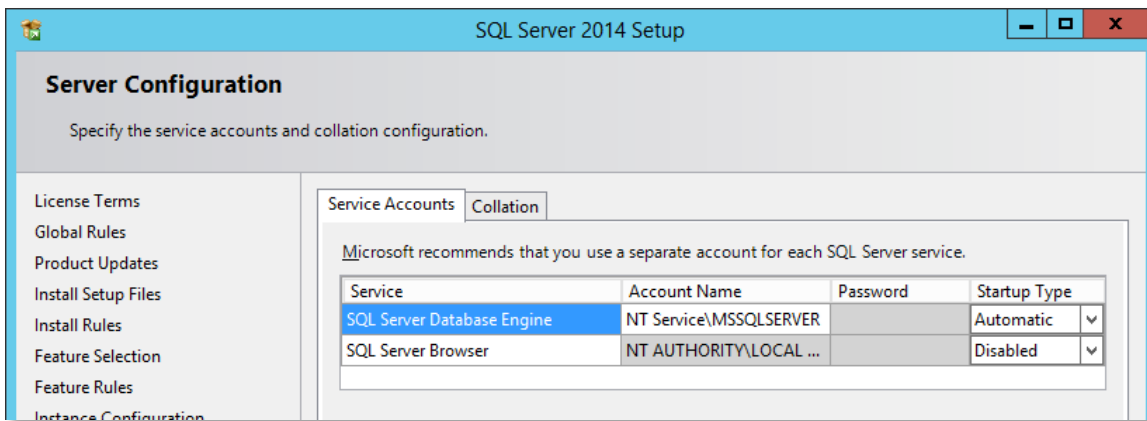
SQL Server 2014 Setup

Server Configuration

Specify the service accounts and collation configuration.

License Terms
Global Rules
Product Updates
Install Setup Files
Install Rules
Feature Selection
Feature Rules
Instance Configuration

Service Accounts | Collation

Microsoft recommends that you use a separate account for each SQL Server service.

| Service | Account Name | Password | Startup Type |
|---|---|---|---|
| SQL Server Database Engine | NT Service\MSSQLSERVER | | Automatic |
| SQL Server Browser | NT AUTHORITY\LOCAL ... | | Disabled |